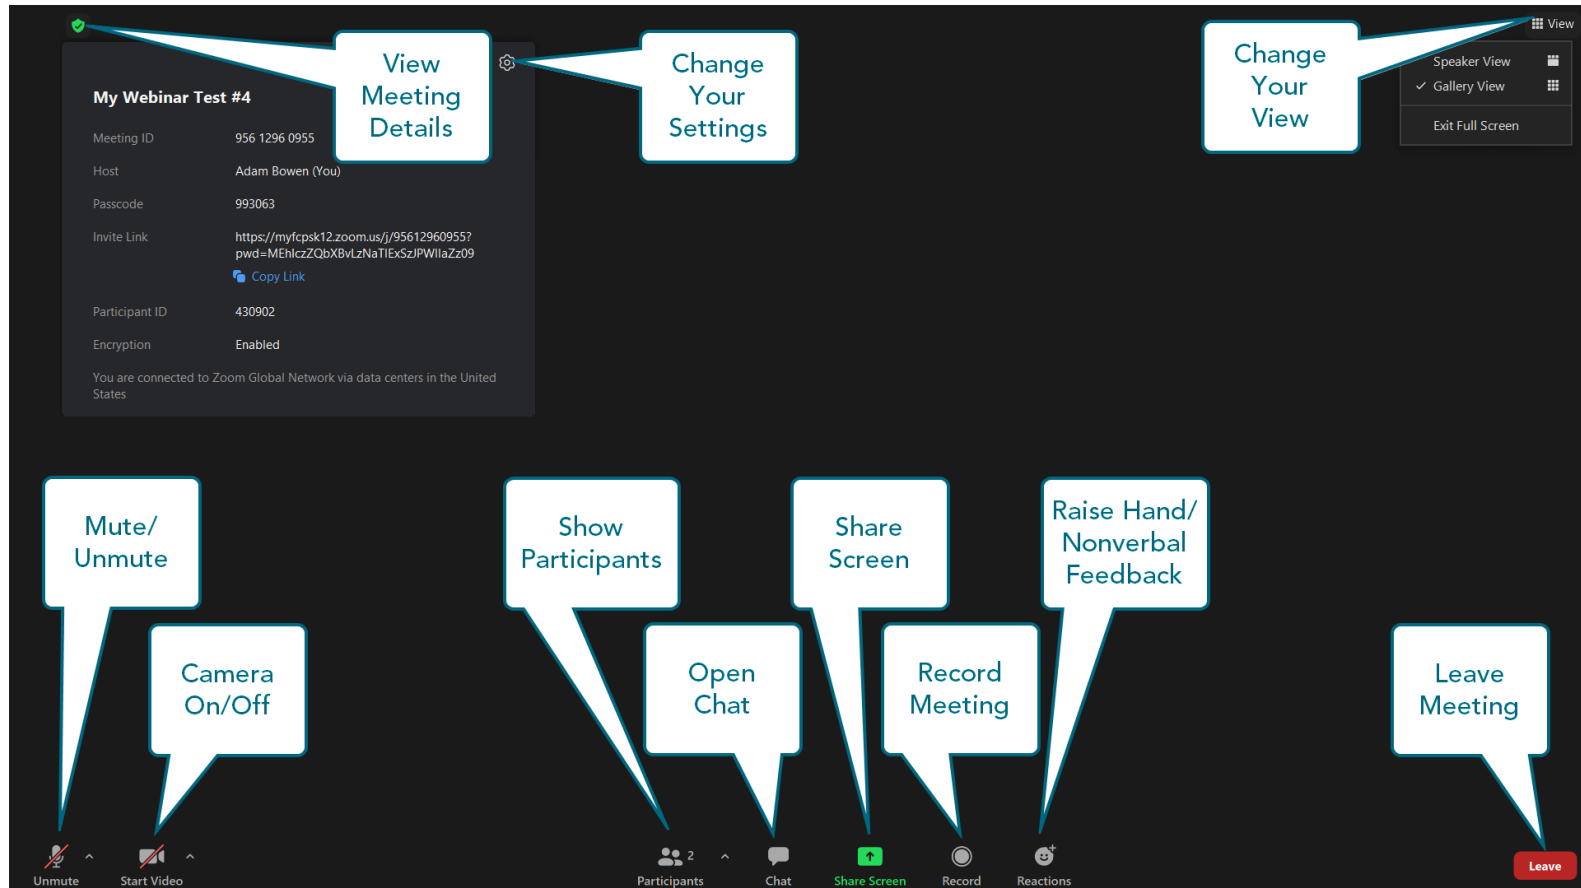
View Meeting Details

Change Your Settings

Change Your View

View

Speaker View

✓ Gallery View

Exit Full Screen

My Webinar Test #4

Meeting ID 956 1296 0955

Host Adam Bowen (You)

Passcode 993063

Invite Link https://myfcpsk12.zoom.us/j/95612960955?pwd=MEhlczZQbXBvLzNaTlExSzJPWlIaZz09

Copy Link

Participant ID 430902

Encryption Enabled

You are connected to Zoom Global Network via data centers in the United States

Mute/ Unmute

Camera On/Off

Show Participants

Open Chat

Share Screen

Record Meeting

Raise Hand/ Nonverbal Feedback

Leave Meeting

Unmute

Start Video

2

Participants

Chat

Share Screen

Record

Reactions

Leave